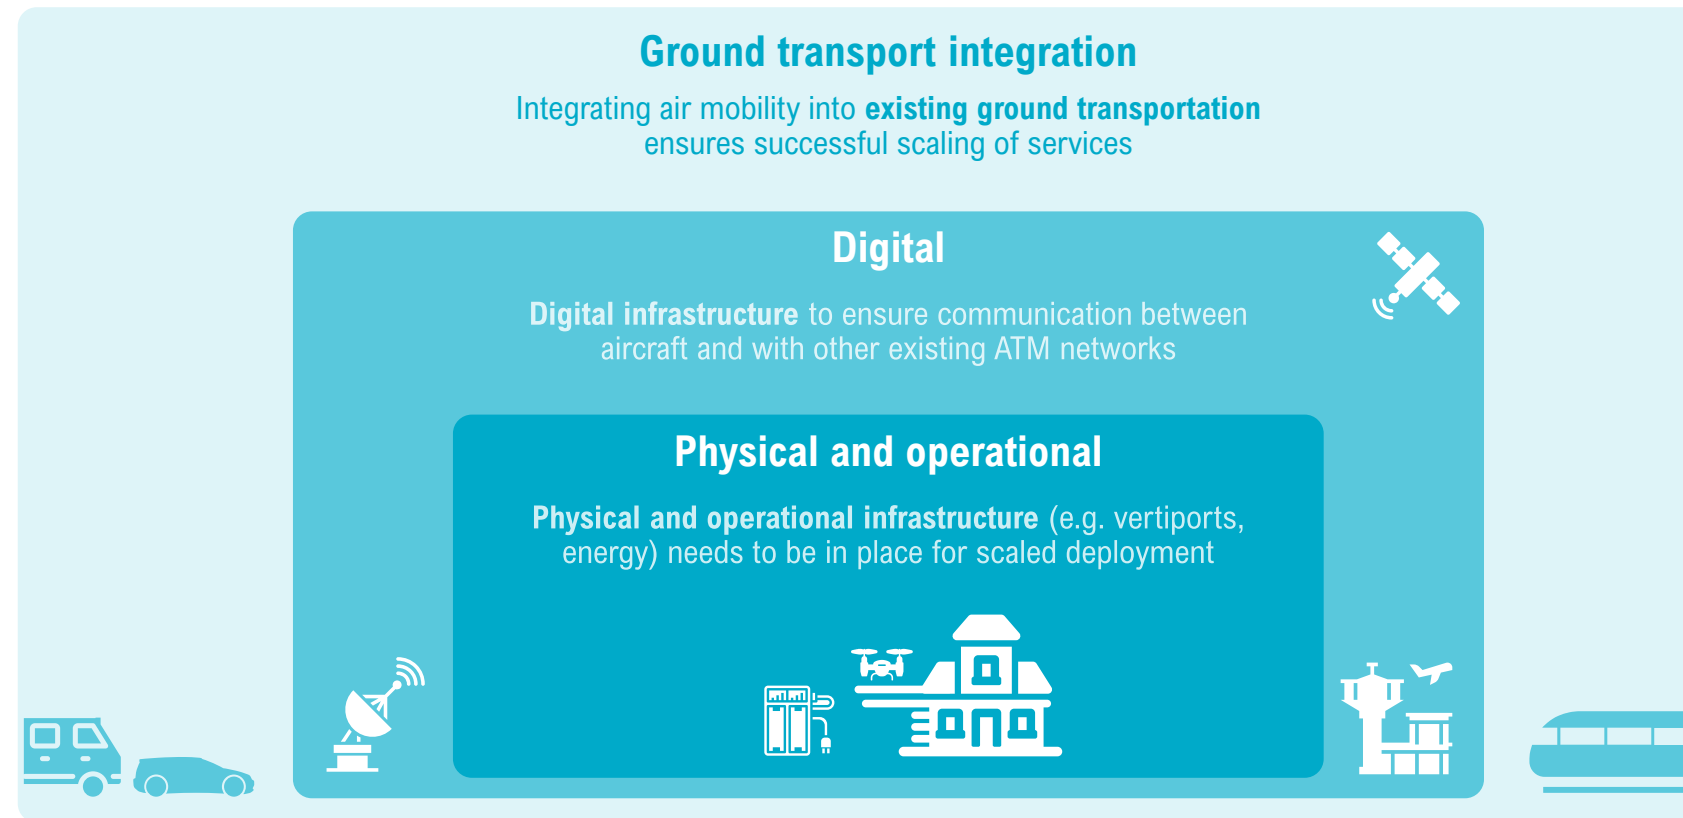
Ground transport integration

Integrating air mobility into existing ground transportation ensures successful scaling of services

Digital

Digital infrastructure to ensure communication between aircraft and with other existing ATM networks

Physical and operational

Physical and operational infrastructure (e.g. vertiports, energy) needs to be in place for scaled deployment